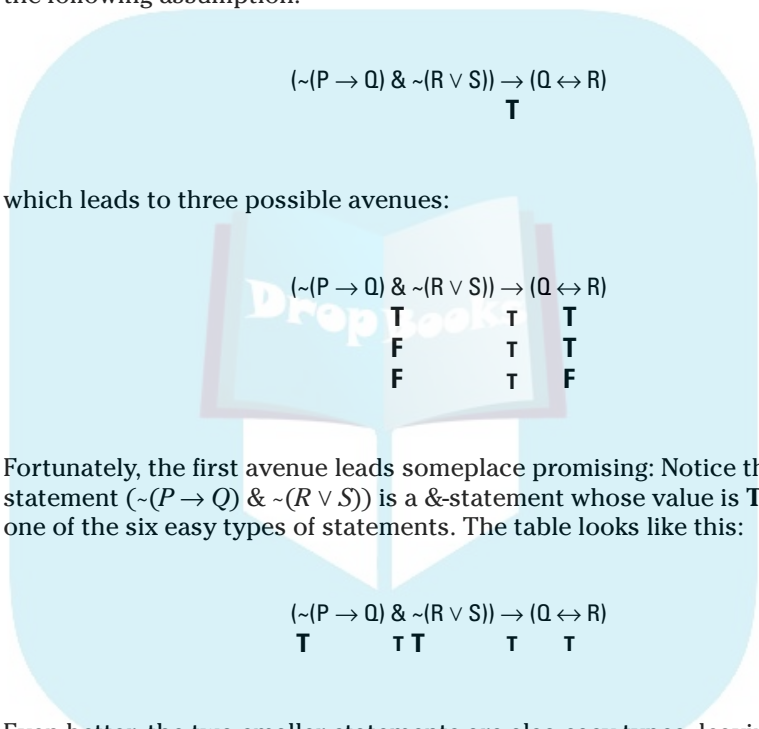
the following assumption:

$(\sim(P \rightarrow Q) \;\&\; \sim(R \vee S)) \rightarrow (Q \leftrightarrow R)$
T

which leads to three possible avenues:

$(\sim(P \rightarrow Q) \;\&\; \sim(R \vee S)) \rightarrow (Q \leftrightarrow R)$

| | | |
|---|---|---|
| T | T | T |
| F | T | T |
| F | T | F |

Fortunately, the first avenue leads someplace promising: Notice th statement $(\sim(P \rightarrow Q) \;\&\; \sim(R \vee S))$ is a &-statement whose value is T one of the six easy types of statements. The table looks like this:

$(\sim(P \rightarrow Q) \;\&\; \sim(R \vee S)) \rightarrow (Q \leftrightarrow R)$
T T T T T

Even better, the two smaller statements are also easy types, leavi